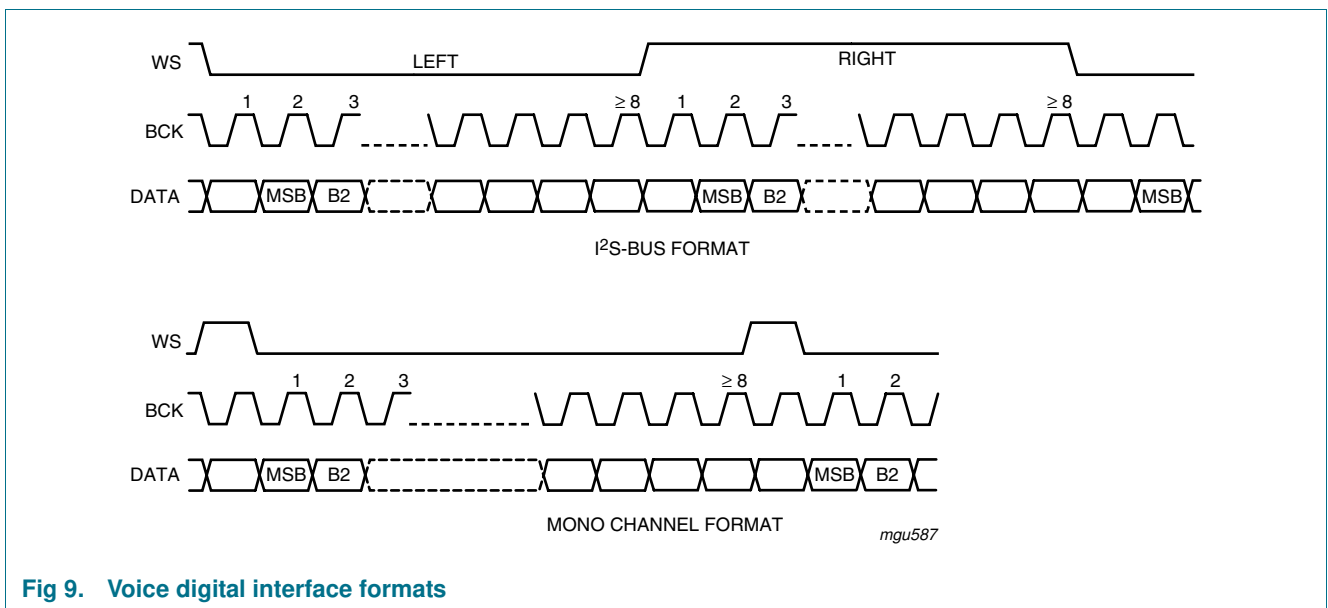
WS
LEFT
RIGHT
1 2 3 $\geq 8$ 1 2 3 $\geq 8$
BCK
DATA
MSB B2 MSB B2 MSB
I$^2$S-BUS FORMAT

WS
1 2 3 $\geq 8$ 1 2
BCK
DATA
MSB B2 MSB B2
MONO CHANNEL FORMAT
mgu587

Fig 9. Voice digital interface formats